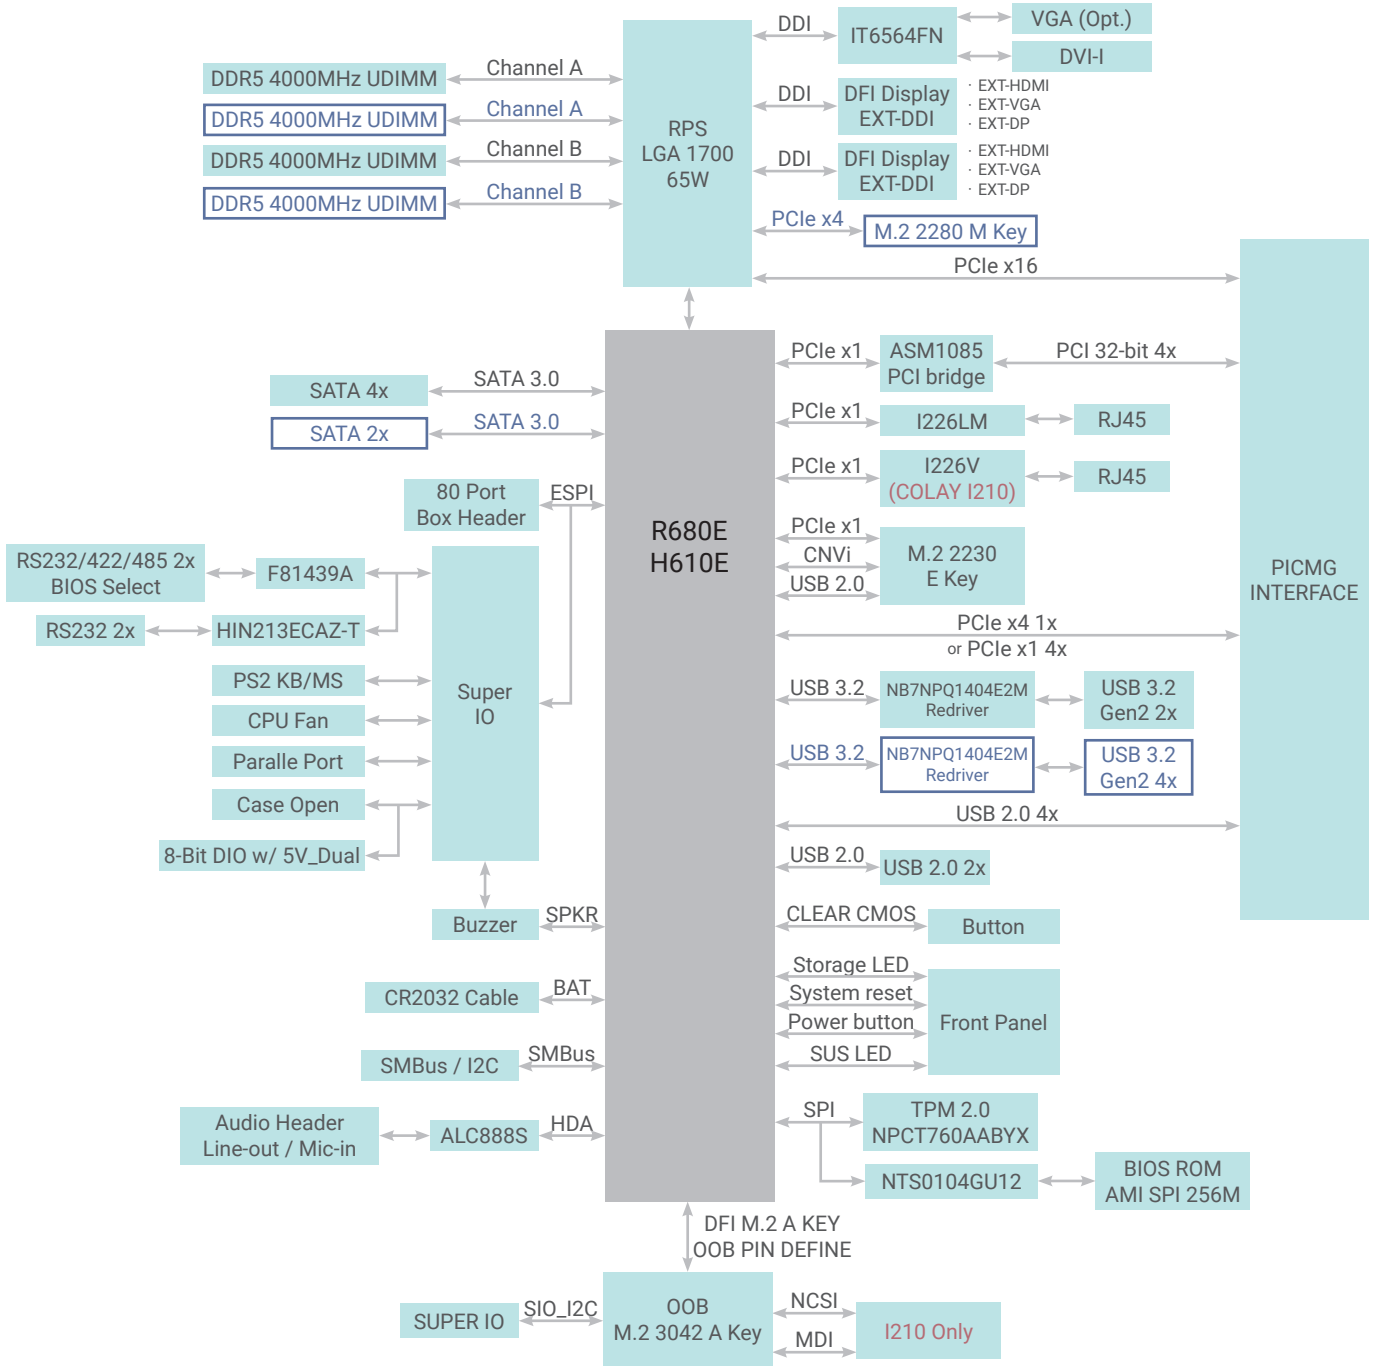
DDR5 4000MHz UDIMM
Channel A
DDR5 4000MHz UDIMM
Channel A
DDR5 4000MHz UDIMM
Channel B
DDR5 4000MHz UDIMM
Channel B

RPS
LGA 1700
65W

DDI
IT6564FN
VGA (Opt.)
DVI-I

DDI
DFI Display EXT-DDI
· EXT-HDMI
· EXT-VGA
· EXT-DP

DDI
DFI Display EXT-DDI
· EXT-HDMI
· EXT-VGA
· EXT-DP

PCIe x4
M.2 2280 M Key
PCIe x16

PICMG INTERFACE

R680E
H610E

SATA 4x
SATA 3.0
SATA 2x
SATA 3.0

80 Port Box Header
ESPI

RS232/422/485 2x BIOS Select
F81439A
RS232 2x
HIN213ECAZ-T
PS2 KB/MS
CPU Fan
Paralle Port
Case Open
8-Bit DIO w/ 5V_Dual

Super IO

Buzzer
SPKR
CR2032 Cable
BAT
SMBus / I2C
SMBus
Audio Header Line-out / Mic-in
ALC888S
HDA

PCIe x1
ASM1085 PCI bridge
PCI 32-bit 4x
PCIe x1
I226LM
RJ45
PCIe x1
I226V (COLAY I210)
RJ45
PCIe x1
CNVi
USB 2.0
M.2 2230 E Key
PCIe x4 1x
or PCIe x1 4x
USB 3.2
NB7NPQ1404E2M Redriver
USB 3.2 Gen2 2x
USB 3.2
NB7NPQ1404E2M Redriver
USB 3.2 Gen2 4x
USB 2.0 4x
USB 2.0
USB 2.0 2x
CLEAR CMOS
Button
Storage LED
System reset
Power button
SUS LED
Front Panel
SPI
TPM 2.0 NPCT760AABYX
NTS0104GU12
BIOS ROM AMI SPI 256M

DFI M.2 A KEY
OOB PIN DEFINE

SUPER IO
SIO_I2C
OOB
M.2 3042 A Key
NCSI
MDI
I210 Only